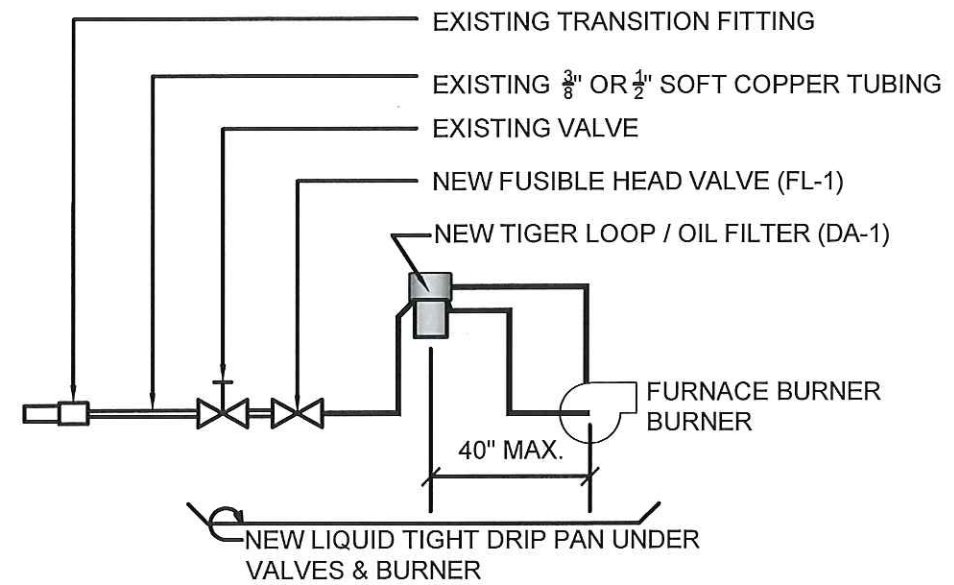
EXISTING TRANSITION FITTING

EXISTING $\frac{3}{8}$" OR $\frac{1}{2}$" SOFT COPPER TUBING

EXISTING VALVE

NEW FUSIBLE HEAD VALVE (FL-1)

NEW TIGER LOOP / OIL FILTER (DA-1)

FURNACE BURNER BURNER

40" MAX.

NEW LIQUID TIGHT DRIP PAN UNDER VALVES & BURNER